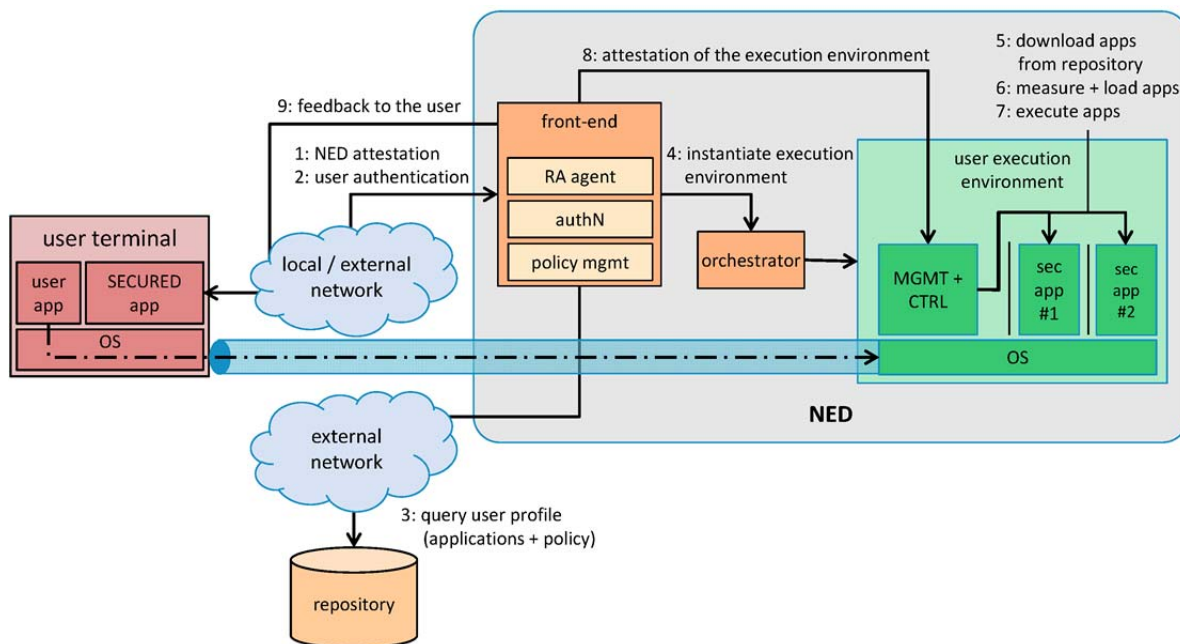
8: attestation of the execution environment

5: download apps from repository
6: measure + load apps
7: execute apps

9: feedback to the user

front-end

1: NED attestation
2: user authentication

RA agent

authN

policy mgmt

4: instantiate execution environment

orchestrator

user execution environment

MGMT + CTRL

sec app #1

sec app #2

OS

user terminal

user app

SECURED app

OS

local / external network

NED

external network

3: query user profile (applications + policy)

repository